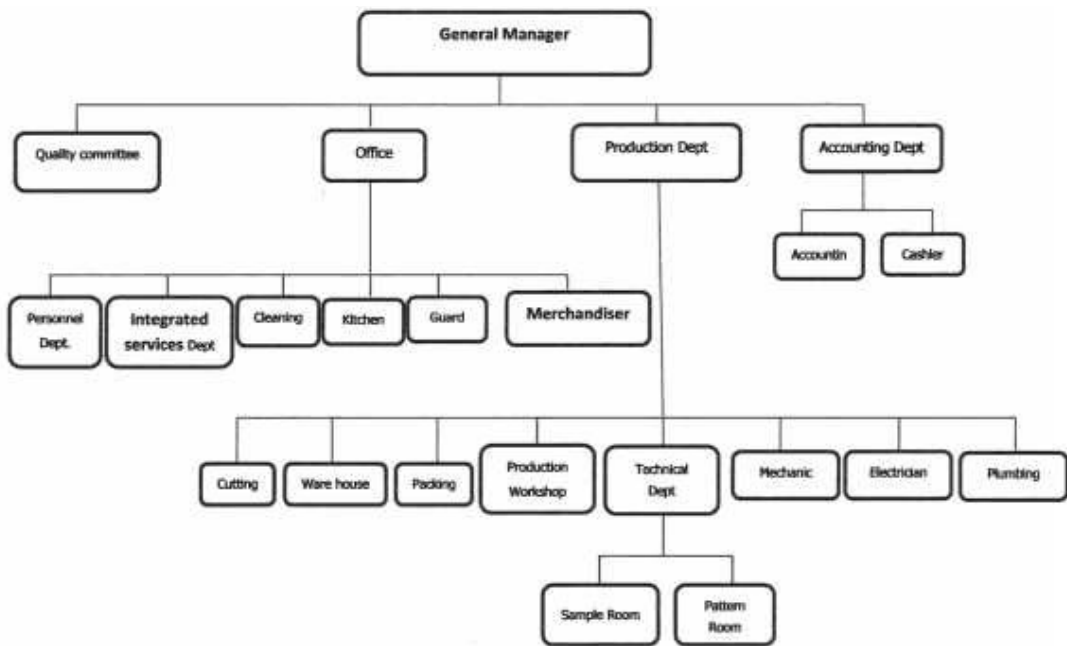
General Manager

Quality committee

Office

Production Dept

Accounting Dept

Accountin

Cashier

Personnel Dept.

Integrated services Dept

Cleaning

Kitchen

Guard

Merchandiser

Cutting

Ware house

Packing

Production Workshop

Technical Dept

Mechanic

Electrician

Plumbing

Sample Room

Pattern Room